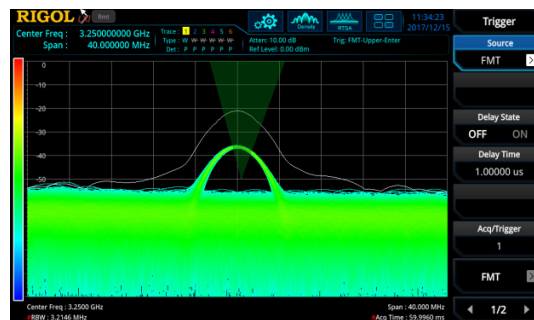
RIGOL Rmt

Center Freq : 3.250000000 GHz
Span : 40.000000 MHz

Trace : 1 2 3 4 5 6
Type : W W W W W W
Det : P P P P P P

Atten: 10.00 dB
Ref Level: 0.00 dBm

Trig: FMT-Upper-Enter

11:34:23
2017/12/15

Trigger

Source
FMT

Delay State
OFF ON

Delay Time
1.00000 us

Acq/Trigger
1

FMT

1/2

0
-10
-20
-30
-40
-50

Center Freq : 3.2500 GHz
RBW : 3.2146 MHz

Span : 40.000 MHz
Acq Time : 59.9960 ms